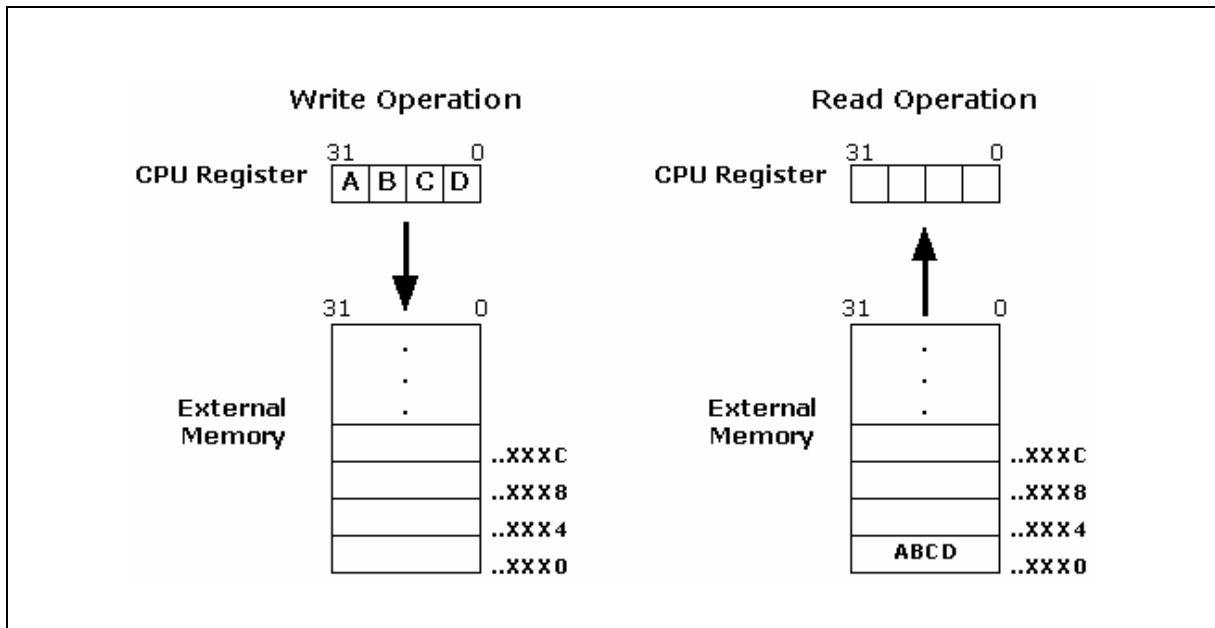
Write Operation

CPU Register

31 0

A B C D

31 0

.
.
.

External Memory

..XXXC
..XXX8
..XXX4
..XXX0

Read Operation

CPU Register

31 0

31 0

.
.
.

External Memory

..XXXC
..XXX8
..XXX4
ABCD ..XXX0